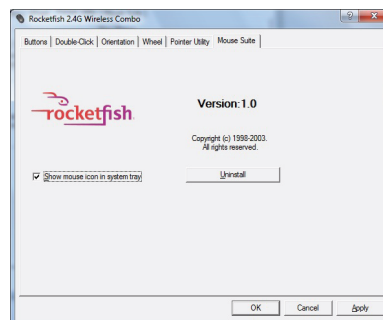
Rocketfish 2.4G Wireless Combo

?

Buttons | Double-Click | Orientation | Wheel | Pointer Utility | Mouse Suite

rocketfish

Version:1.0

Copyright (c) 1998-2003.
All rights reserved.

Show mouse icon in system tray

Uninstall

OK

Cancel

Apply